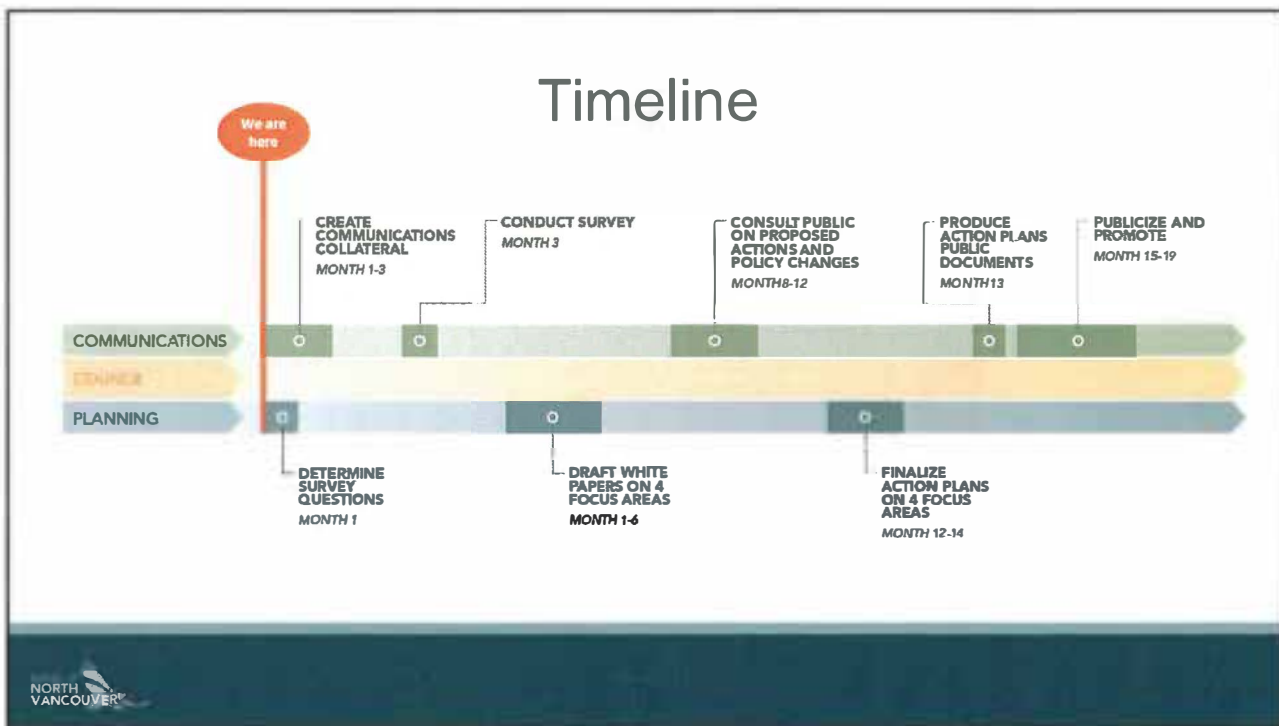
Timeline

We are here

CREATE COMMUNICATIONS COLLATERAL
MONTH 1-3

CONDUCT SURVEY
MONTH 3

CONSULT PUBLIC ON PROPOSED ACTIONS AND POLICY CHANGES
MONTH8-12

PRODUCE ACTION PLANS PUBLIC DOCUMENTS
MONTH13

PUBLICIZE AND PROMOTE
MONTH 15-19

COMMUNICATIONS

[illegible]

PLANNING

DETERMINE SURVEY QUESTIONS
MONTH 1

DRAFT WHITE PAPERS ON 4 FOCUS AREAS
MONTH 1-6

FINALIZE ACTION PLANS ON 4 FOCUS AREAS
MONTH 12-14

NORTH VANCOUVER